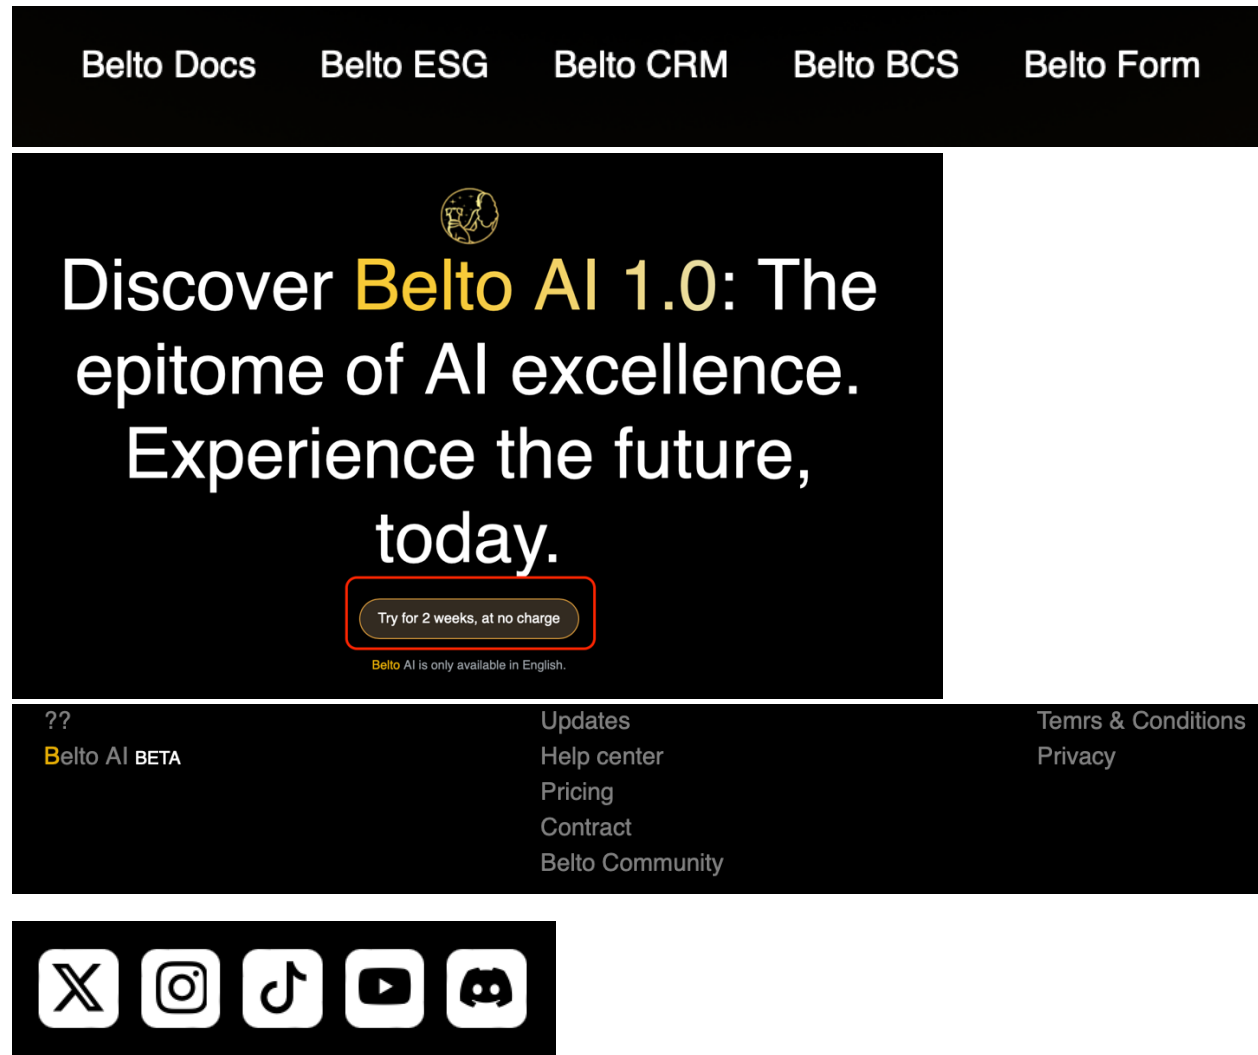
Belto Docs Belto ESG Belto CRM Belto BCS Belto Form

Discover Belto AI 1.0: The epitome of AI excellence. Experience the future, today.

Try for 2 weeks, at no charge

Belto AI is only available in English.

??
Belto AI BETA

Updates
Help center
Pricing
Contract
Belto Community

Temrs & Conditions
Privacy